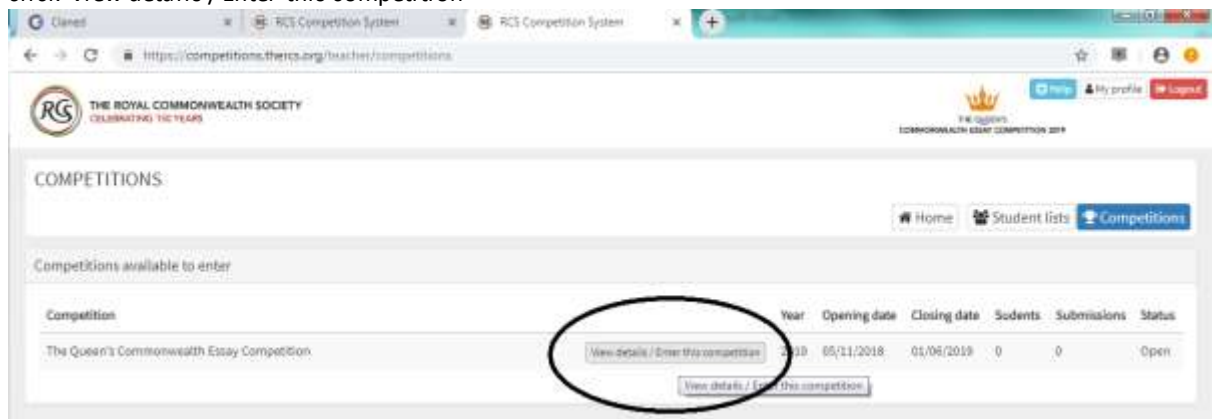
click 'View details / Enter this competition'

Claned
RCS Competition System
RCS Competition System
https://competitions.thercs.org/teacher/competitions

RCS THE ROYAL COMMONWEALTH SOCIETY
CELEBRATING 150 YEARS

Help
My profile
Logout

THE QUEEN'S
COMMONWEALTH ESSAY COMPETITION 2019

COMPETITIONS

Home
Student lists
Competitions

Competitions available to enter

| Competition | | Year | Opening date | Closing date | Sudents | Submissions | Status |
|---|---|---|---|---|---|---|---|
| The Queen's Commonwealth Essay Competition | View details / Enter this competition | 2019 | 05/11/2018 | 01/06/2019 | 0 | 0 | Open |

View details / Enter this competition